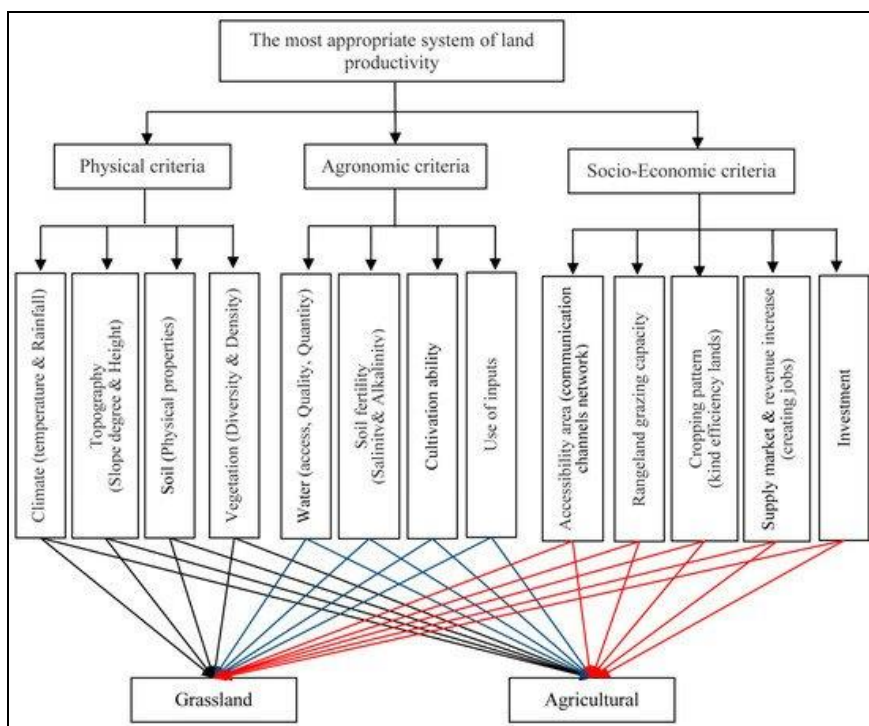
The most appropriate system of land productivity

Physical criteria

Agronomic criteria

Socio-Economic criteria

Climate (temperature & Rainfall)

Topography (Slope degree & Height)

Soil (Physical properties)

Vegetation (Diversity & Density)

Water (access, Quality, Quantity)

Soil fertility (Salinity& Alkalinity)

Cultivation ability

Use of inputs

Accessibility area (communication channels network)

Rangeland grazing capacity

Cropping pattern (kind efficiency lands)

Supply market & revenue increase (creating jobs)

Investment

Grassland

Agricultural